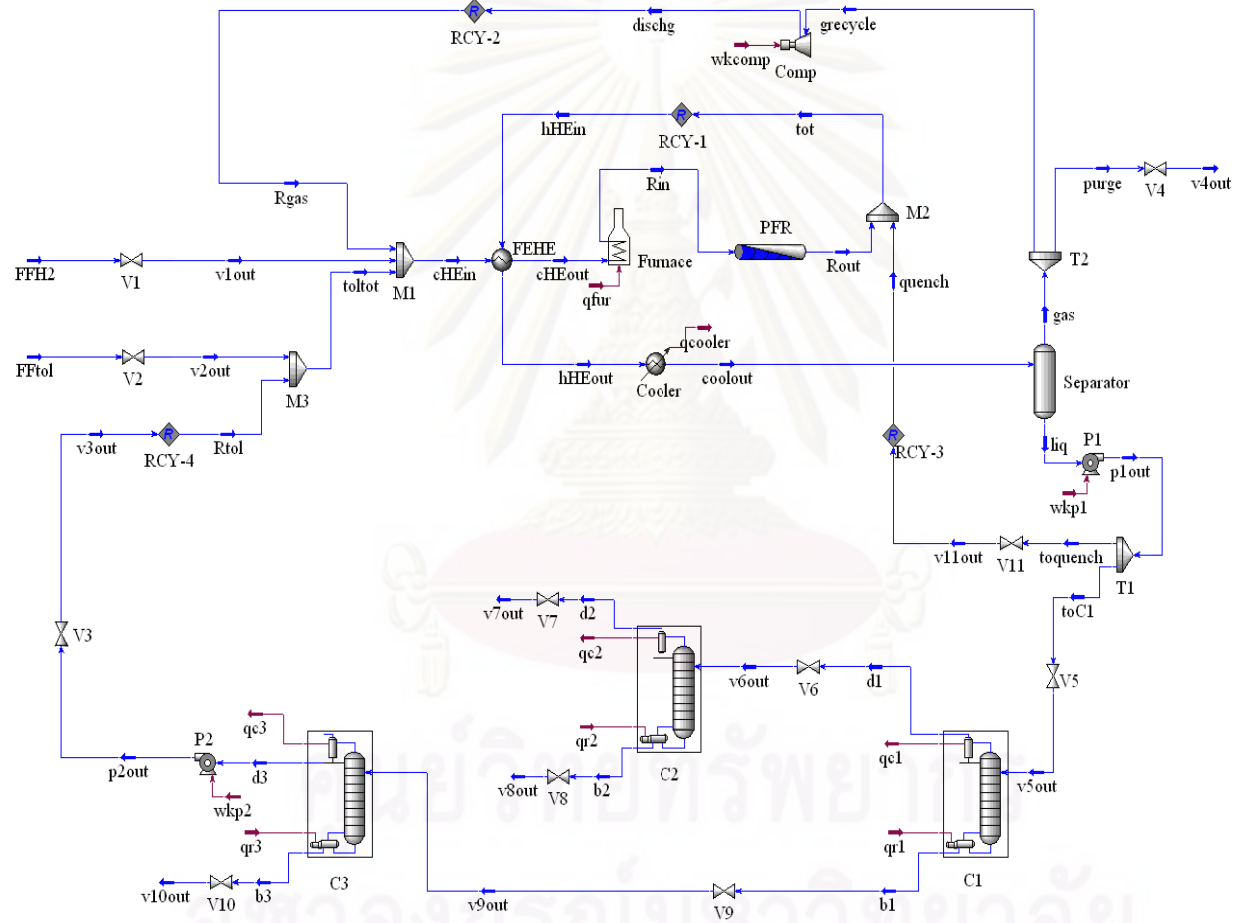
RCY-2
dischg
grecycle
wkcomp
Comp
hHEin
RCY-1
tot
Rin
Rgas
PFR
M2
purge
V4
v4out
FFH2
V1
v1out
M1
FEHE
Furnace
toltot
cHEin
cHEout
Rout
T2
qfur
quench
gas
qcooler
FFtol
V2
v2out
M3
hHEout
Cooler
coolout
Separator
v3out
RCY-4
Rtol
RCY-3
liq
P1
p1out
wkp1
v11out
V11
toquench
T1
toC1
v7out
V7
d2
qc2
V3
v6out
V6
d1
V5
qr2
C2
qc3
P2
qc1
p2out
d3
v8out
V8
b2
v5out
wkp2
qr3
qr1
C3
C1
v10out
V10
b3
v9out
V9
b1